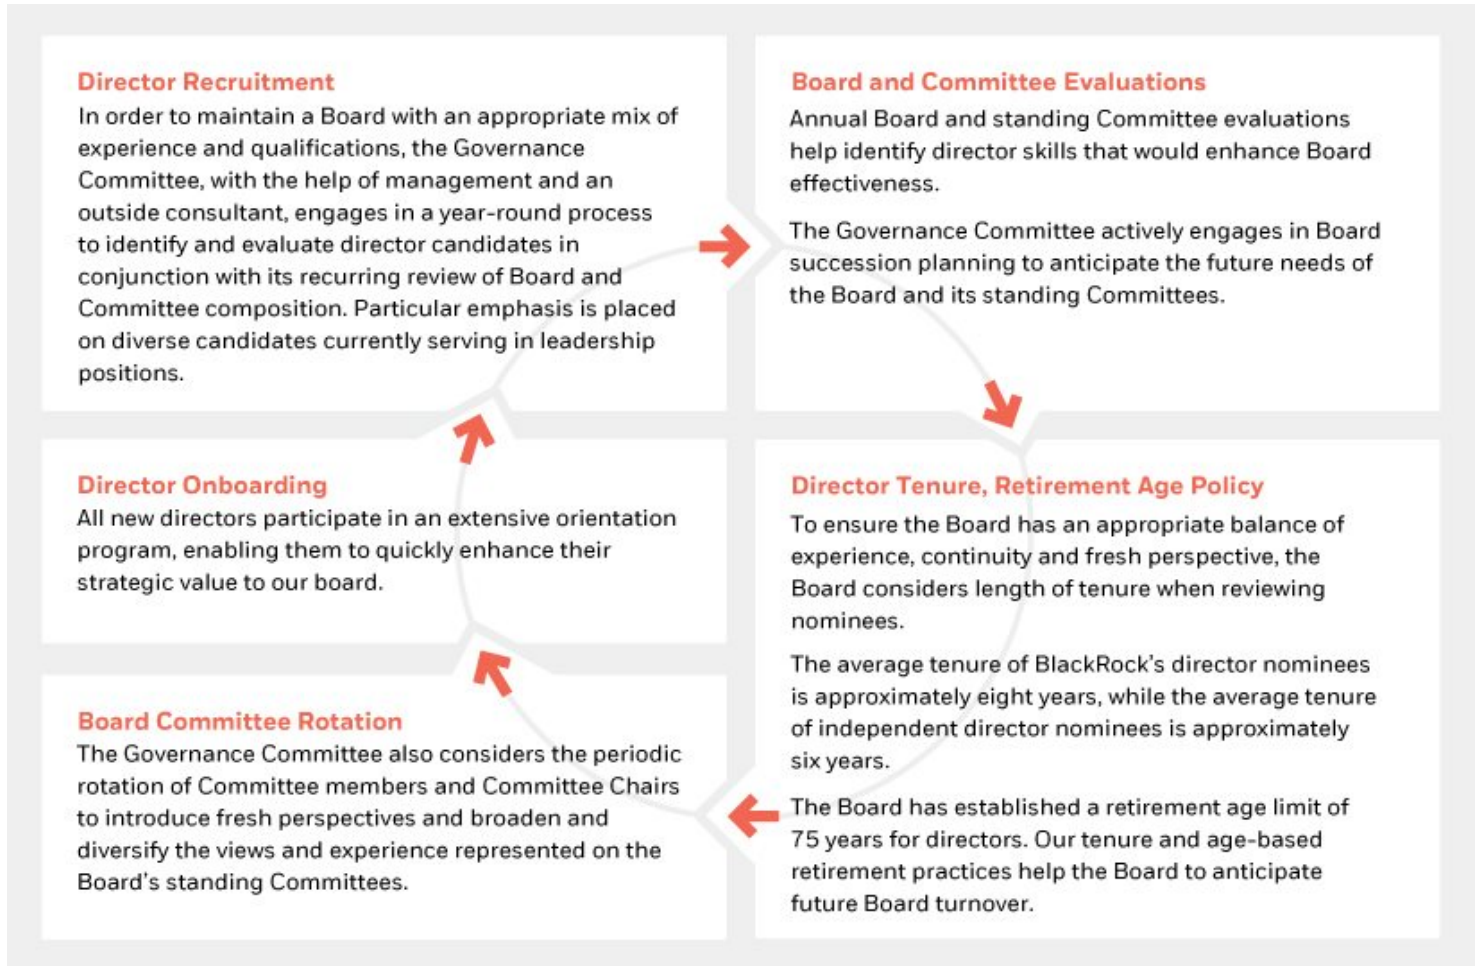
Director Recruitment
In order to maintain a Board with an appropriate mix of experience and qualifications, the Governance Committee, with the help of management and an outside consultant, engages in a year-round process to identify and evaluate director candidates in conjunction with its recurring review of Board and Committee composition. Particular emphasis is placed on diverse candidates currently serving in leadership positions.

Board and Committee Evaluations
Annual Board and standing Committee evaluations help identify director skills that would enhance Board effectiveness.

The Governance Committee actively engages in Board succession planning to anticipate the future needs of the Board and its standing Committees.

Director Onboarding
All new directors participate in an extensive orientation program, enabling them to quickly enhance their strategic value to our board.

Director Tenure, Retirement Age Policy
To ensure the Board has an appropriate balance of experience, continuity and fresh perspective, the Board considers length of tenure when reviewing nominees.

The average tenure of BlackRock's director nominees is approximately eight years, while the average tenure of independent director nominees is approximately six years.

The Board has established a retirement age limit of 75 years for directors. Our tenure and age-based retirement practices help the Board to anticipate future Board turnover.

Board Committee Rotation
The Governance Committee also considers the periodic rotation of Committee members and Committee Chairs to introduce fresh perspectives and broaden and diversify the views and experience represented on the Board's standing Committees.